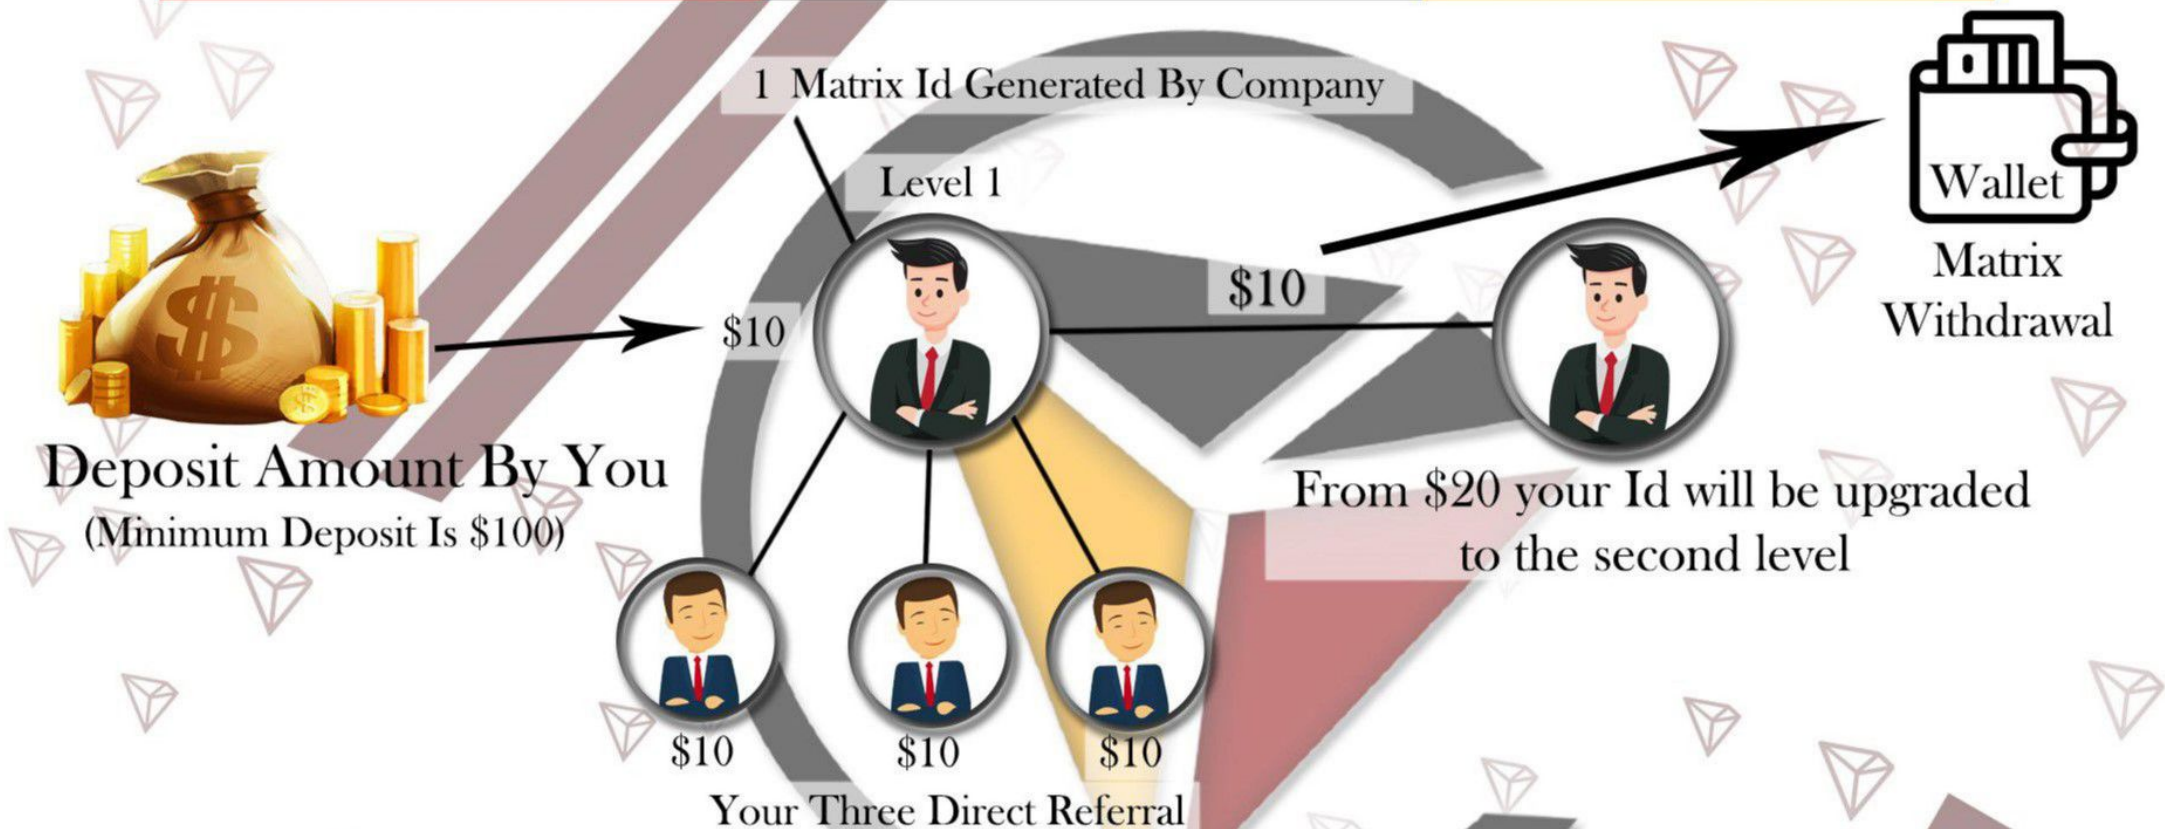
1 Matrix Id Generated By Company

Level 1

Wallet

Matrix Withdrawal

$10

$10

Deposit Amount By You
(Minimum Deposit Is $100)

From $20 your Id will be upgraded to the second level

$10

$10

$10

Your Three Direct Referral